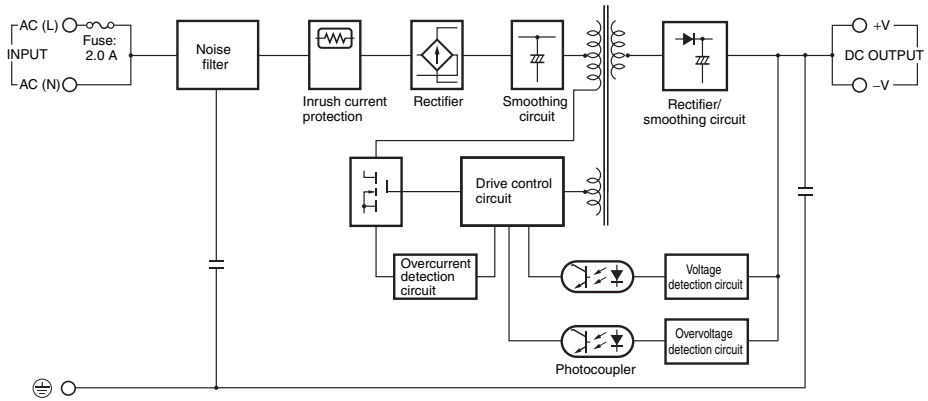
AC (L)
Fuse: 2.0 A
INPUT
AC (N)
Noise filter
Inrush current protection
Rectifier
Smoothing circuit
Rectifier/ smoothing circuit
+V
DC OUTPUT
−V
Drive control circuit
Overcurrent detection circuit
Voltage detection circuit
Overvoltage detection circuit
Photocoupler